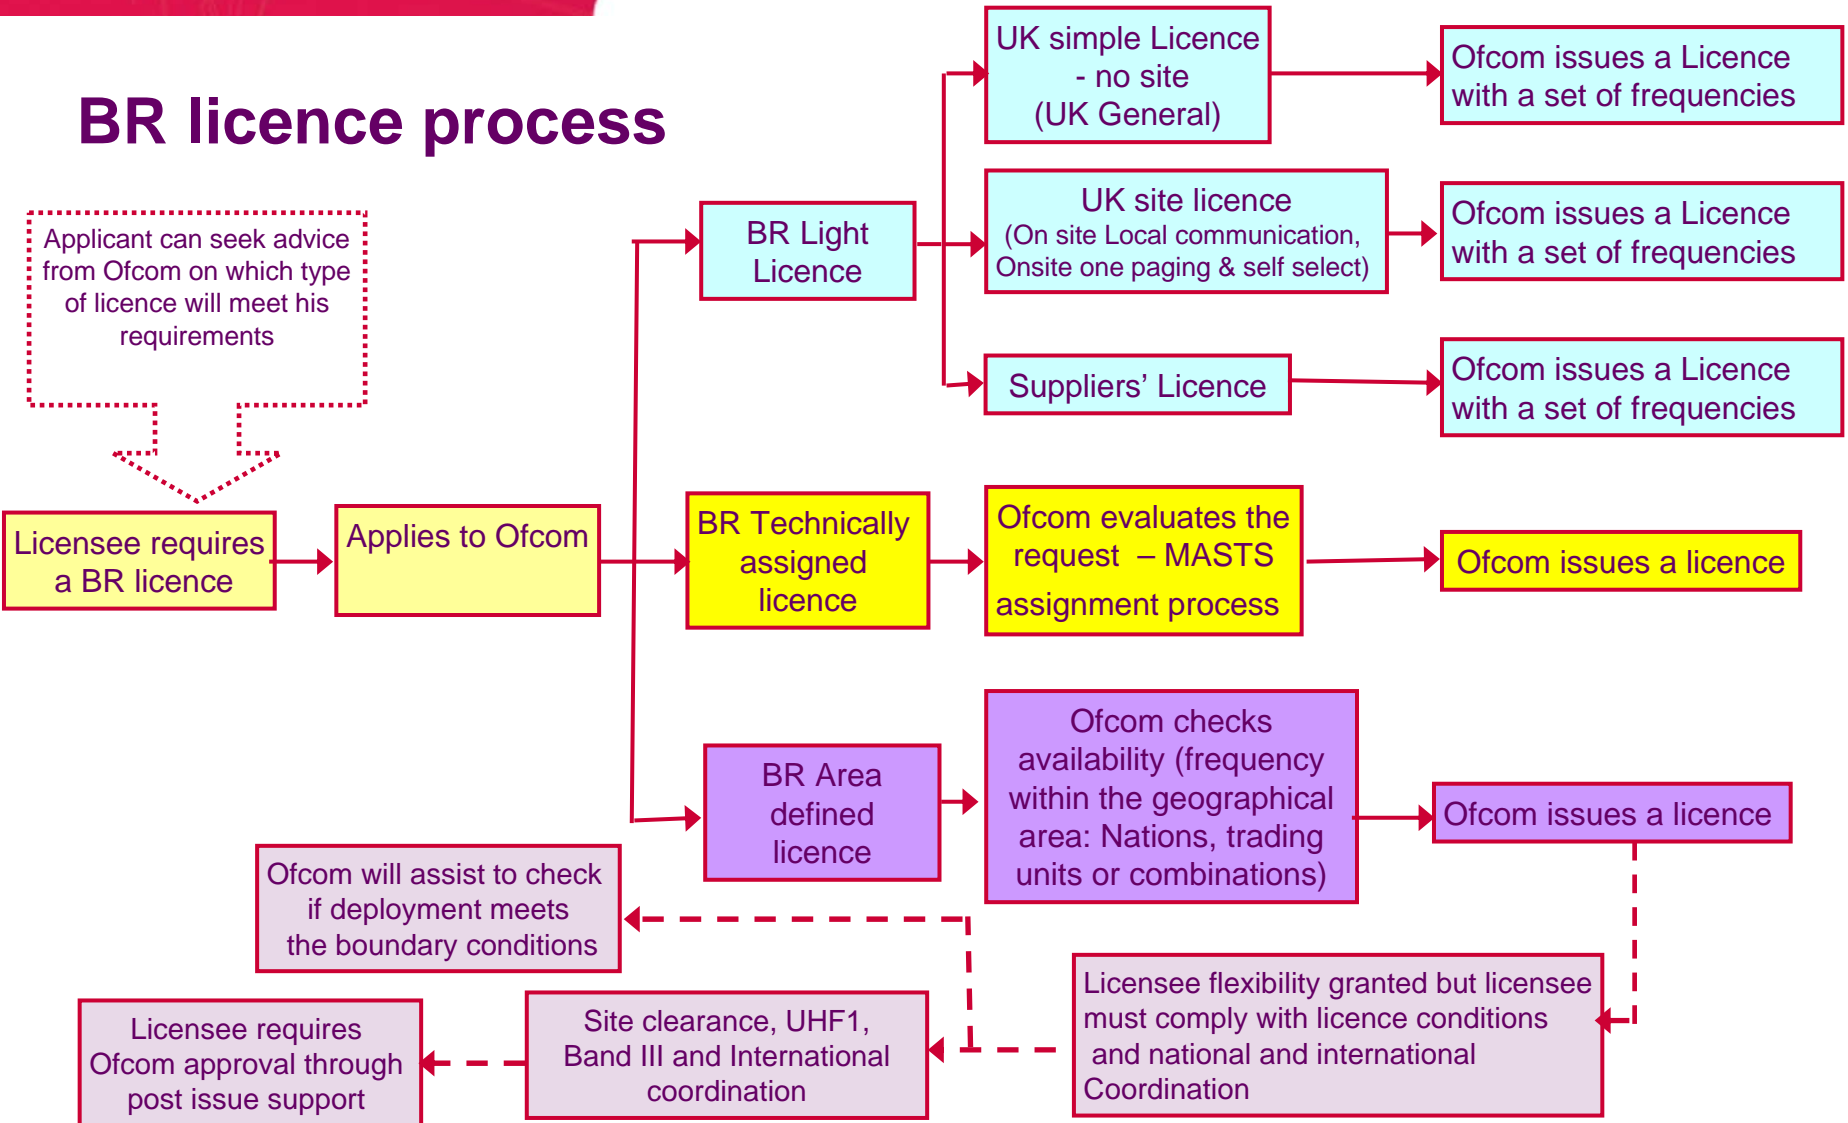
BR licence process

Applicant can seek advice from Ofcom on which type of licence will meet his requirements

Licensee requires a BR licence

Applies to Ofcom

BR Light Licence

UK simple Licence - no site (UK General)

Ofcom issues a Licence with a set of frequencies

UK site licence (On site Local communication, Onsite one paging & self select)

Ofcom issues a Licence with a set of frequencies

Suppliers' Licence

Ofcom issues a Licence with a set of frequencies

BR Technically assigned licence

Ofcom evaluates the request – MASTS assignment process

Ofcom issues a licence

BR Area defined licence

Ofcom checks availability (frequency within the geographical area: Nations, trading units or combinations)

Ofcom issues a licence

Ofcom will assist to check if deployment meets the boundary conditions

Licensee flexibility granted but licensee must comply with licence conditions and national and international Coordination

Site clearance, UHF1, Band III and International coordination

Licensee requires Ofcom approval through post issue support